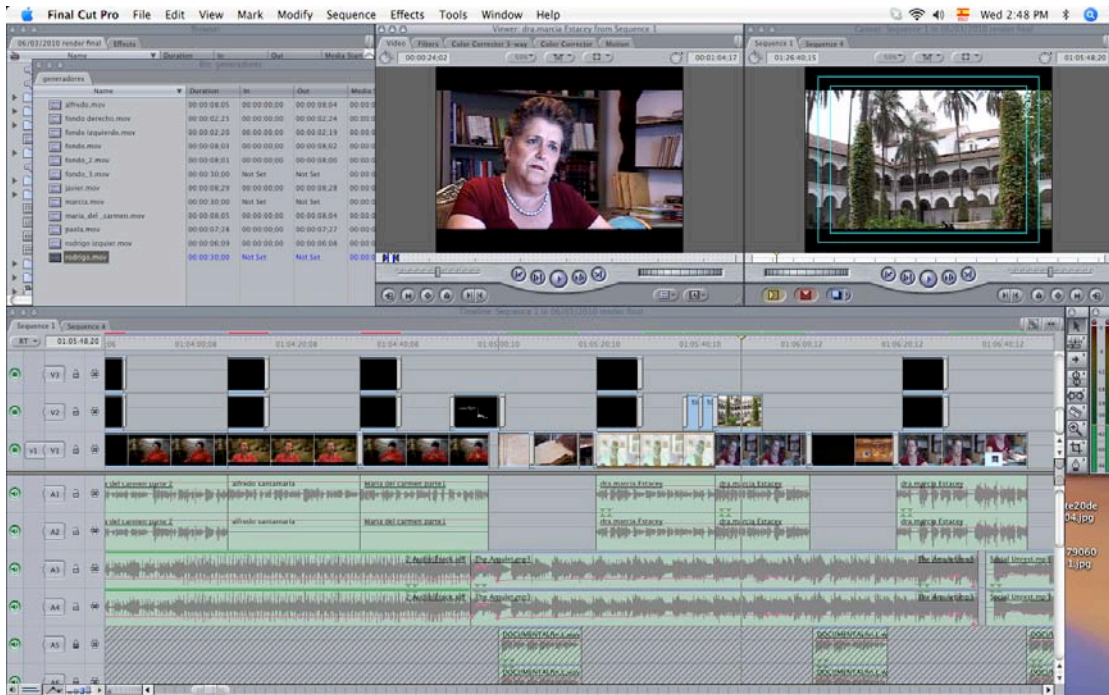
Final Cut Pro File Edit View Mark Modify Sequence Effects Tools Window Help

Wed 2:48 PM

Browser

06/03/2010 render final | Effects

Name | Duration | In | Out | Media Start

generadores

| Name | Duration | In | Out | Media |
|---|---|---|---|---|
| alfredo.mov | 00:00:08;05 | 00:00:00;00 | 00:00:08;04 | 00:00 |
| fondo derecho.mov | 00:00:02;25 | 00:00:00;00 | 00:00:02;24 | 00:00 |
| fondo izquierdo.mov | 00:00:02;20 | 00:00:00;00 | 00:00:02;19 | 00:00 |
| fondo.mov | 00:00:08;03 | 00:00:00;00 | 00:00:08;02 | 00:00 |
| fondo_2.mov | 00:00:08;01 | 00:00:00;00 | 00:00:08;00 | 00:00 |
| fondo_3.mov | 00:00:30;00 | Not Set | Not Set | 00:00 |
| javier.mov | 00:00:08;29 | 00:00:00;00 | 00:00:08;28 | 00:00 |
| marcia.mov | 00:00:30;00 | Not Set | Not Set | 00:00 |
| maria_del_carmen.mov | 00:00:08;05 | 00:00:00;00 | 00:00:08;04 | 00:00 |
| paola.mov | 00:00:07;28 | 00:00:00;00 | 00:00:07;27 | 00:00 |
| rodrigo izquier.mov | 00:00:06;09 | 00:00:00;00 | 00:00:06;08 | 00:00 |
| rodrigo.mov | 00:00:30;00 | Not Set | Not Set | 00:00 |

Viewer: dra.marcia Estacey from Sequence 1

Video | Filters | Color Corrector 3-way | Color Corrector | Motion

00:00:24;02 | 59% | 00:01:04;17

Canvas: Sequence 1 in 06/03/2010 render final

Sequence 1 | Sequence 4

01:26:40;15 | 59% | 01:05:48;20

Timeline: Sequence 1 in 06/03/2010 render final

Sequence 1 | Sequence 4

RT 01:05:48;20

01:04:00;08 01:04:20;08 01:04:40;08 01:05:00;10 01:05:20;10 01:05:40;10 01:06:00;12 01:06:20;12 01:06:40;12

V3 V2 V1 A1 A2 A3 A4 A5 A6

del carmen parte 2 | alfredo santamaria | Maria del carmen parte1 | dra.marcia Estacey | dra.marcia Estacey

2 Audio Track.aiff | The Aquilar.mp3 | The Aquilar.mp3 | Social Unrest.mp3

DOCUMENTAL8c.Ca | DOCUMENTAL8c.Ca | DOCU

te20de
04.jpg

79060
1.jpg